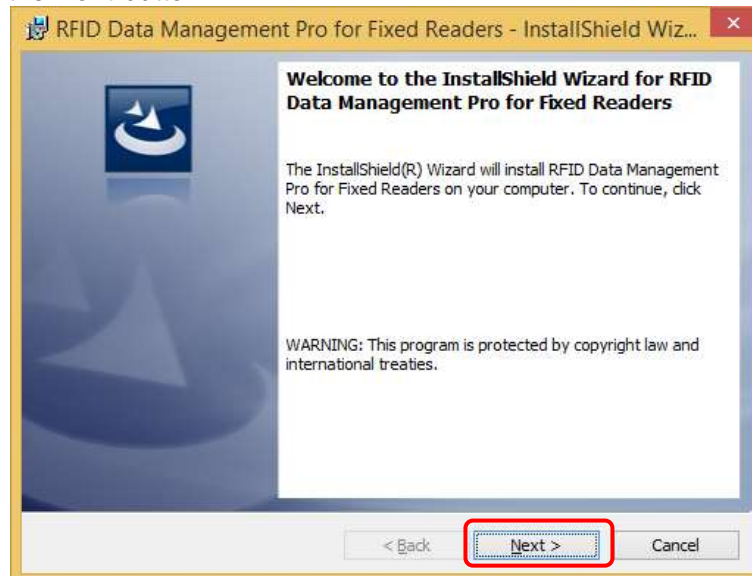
RFID Data Management Pro for Fixed Readers - InstallShield Wiz...

Welcome to the InstallShield Wizard for RFID Data Management Pro for Fixed Readers

The InstallShield(R) Wizard will install RFID Data Management Pro for Fixed Readers on your computer. To continue, click Next.

WARNING: This program is protected by copyright law and international treaties.

< Back
Next >
Cancel